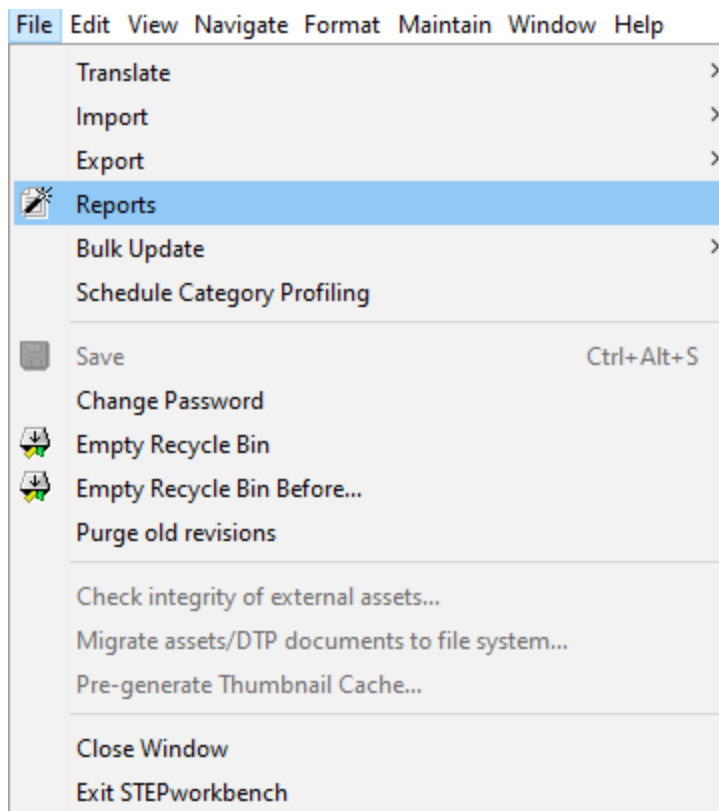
File Edit View Navigate Format Maintain Window Help

Translate
Import
Export
Reports
Bulk Update
Schedule Category Profiling

Save Ctrl+Alt+S
Change Password
Empty Recycle Bin
Empty Recycle Bin Before...
Purge old revisions

Check integrity of external assets...
Migrate assets/DTP documents to file system...
Pre-generate Thumbnail Cache...

Close Window
Exit STEPworkbench